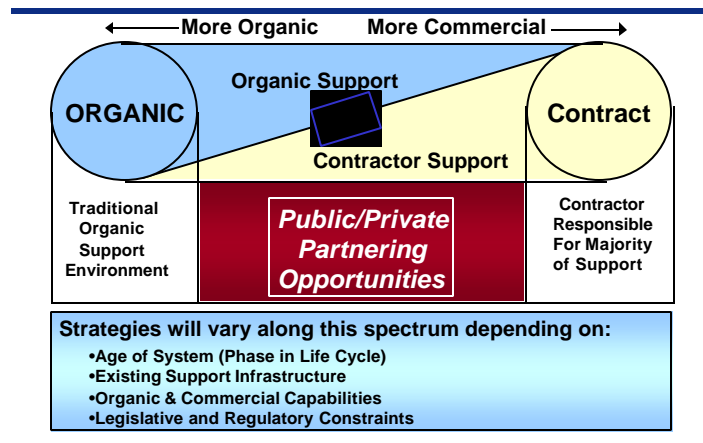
More Organic More Commercial

ORGANIC

Organic Support

Contractor Support

Contract

Traditional Organic Support Environment

Public/Private Partnering Opportunities

Contractor Responsible For Majority of Support

Strategies will vary along this spectrum depending on:
•Age of System (Phase in Life Cycle)
•Existing Support Infrastructure
•Organic & Commercial Capabilities
•Legislative and Regulatory Constraints